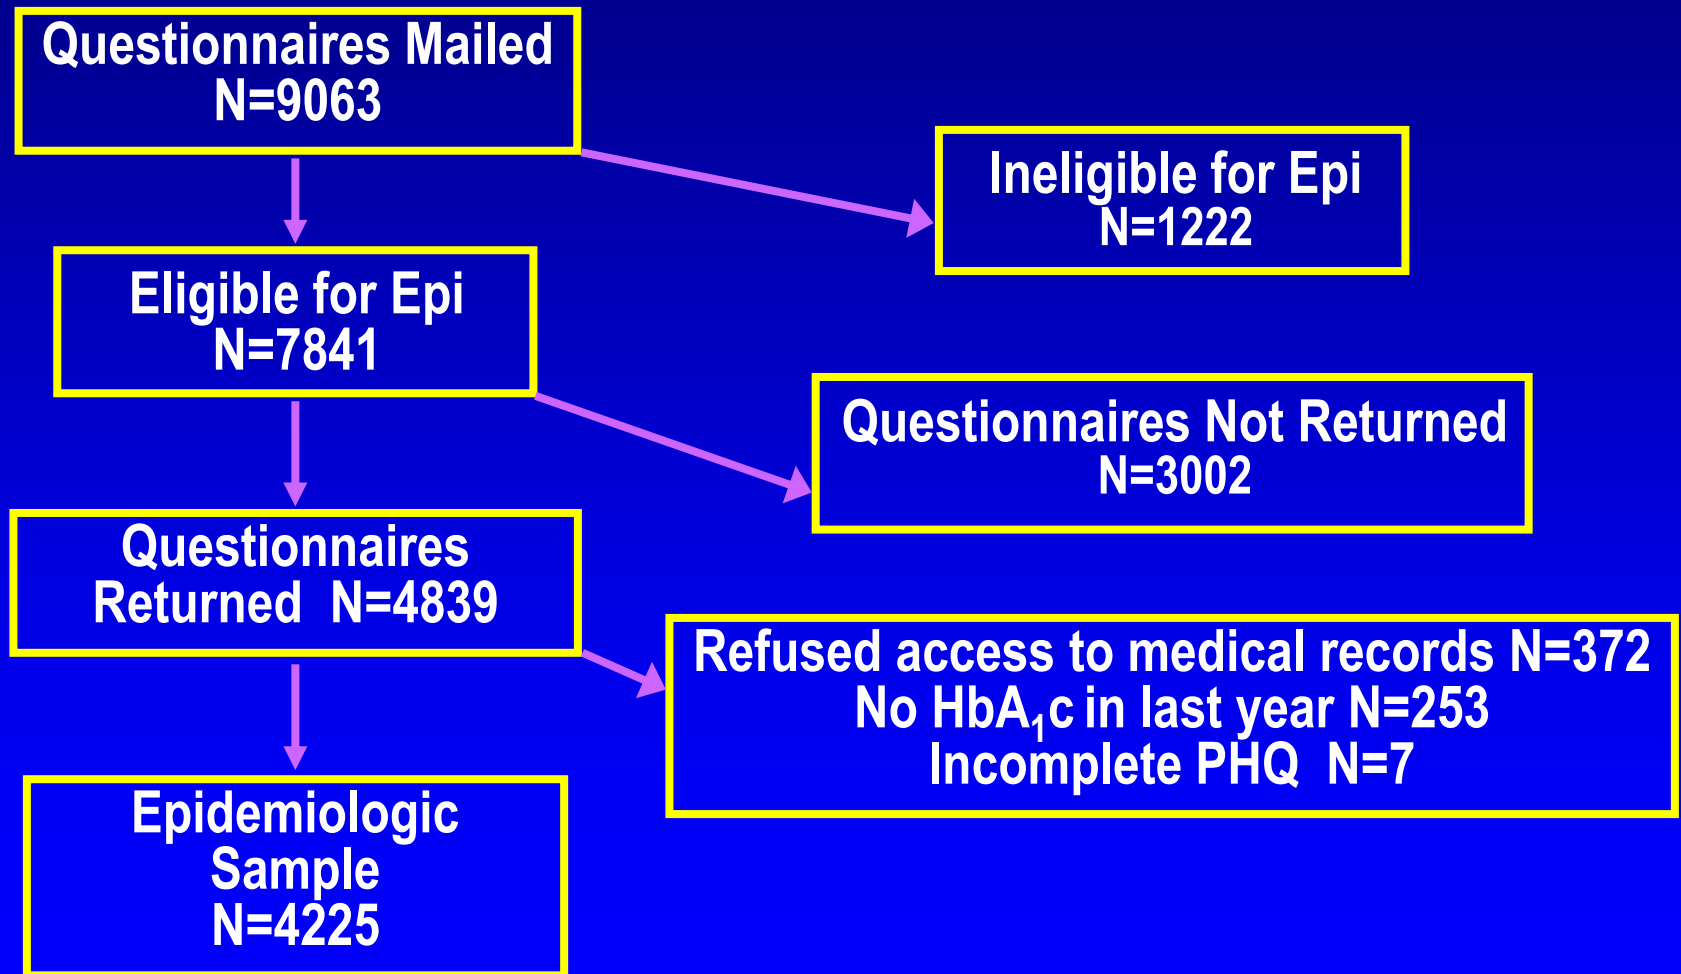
Questionnaires Mailed
N=9063

Ineligible for Epi
N=1222

Eligible for Epi
N=7841

Questionnaires Not Returned
N=3002

Questionnaires Returned N=4839

Refused access to medical records N=372
No $HbA_1c$ in last year N=253
Incomplete PHQ N=7

Epidemiologic Sample
N=4225